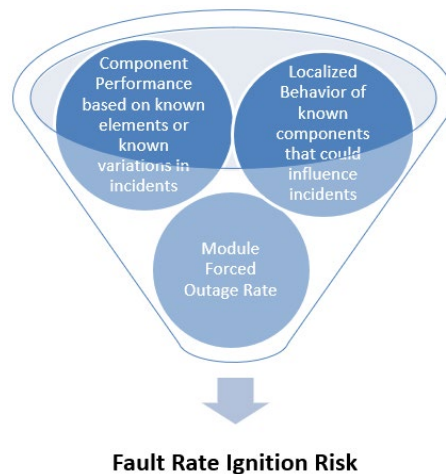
Component Performance based on known elements or known variations in incidents

Localized Behavior of known components that could influence incidents

Module Forced Outage Rate

Fault Rate Ignition Risk